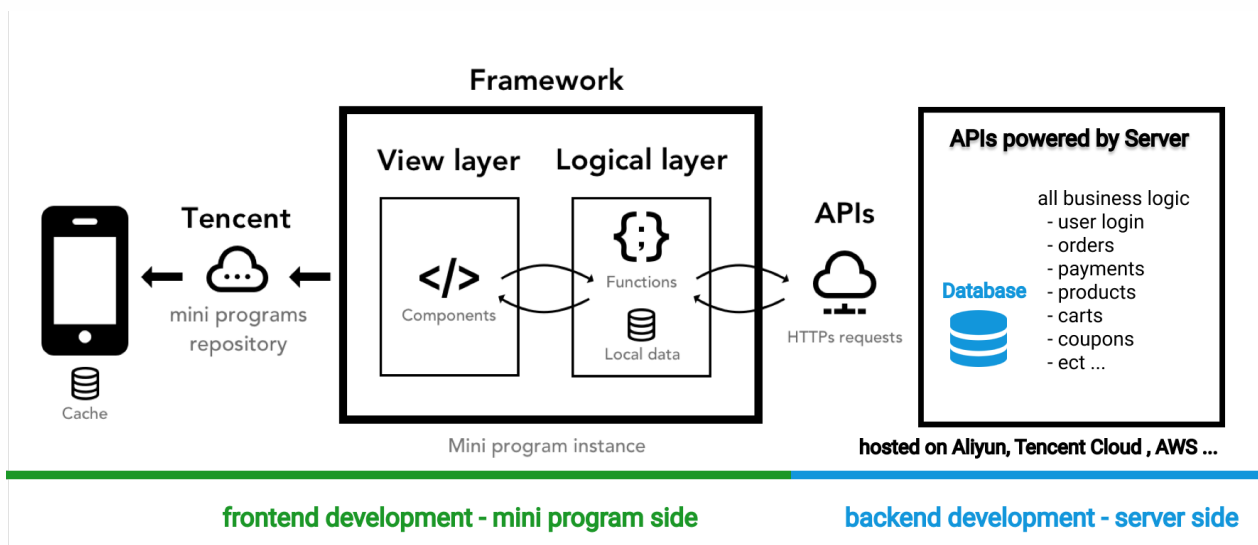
Framework

View layer

Logical layer

</>
Components

{;}
Functions

Local data

Tencent

mini programs repository

Cache

APIs

HTTPs requests

APIs powered by Server

Database

all business logic
- user login
- orders
- payments
- products
- carts
- coupons
- ect ...

Mini program instance

hosted on Aliyun, Tencent Cloud , AWS ...

frontend development - mini program side

backend development - server side